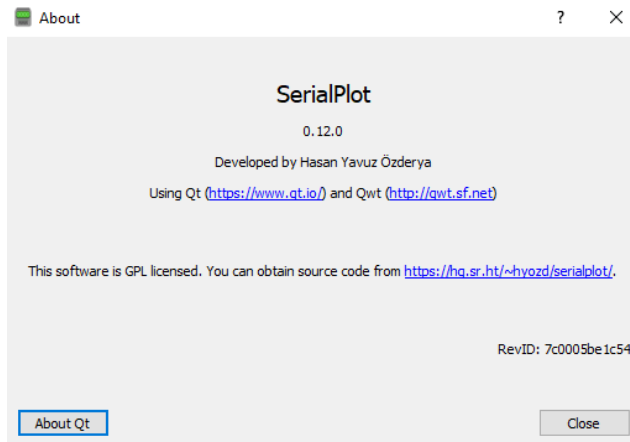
About

?

×

SerialPlot

0.12.0

Developed by Hasan Yavuz Özderya

Using Qt (https://www.qt.io/) and Qwt (http://qwt.sf.net)

This software is GPL licensed. You can obtain source code from https://hg.sr.ht/~hyozd/serialplot/.

RevID: 7c0005be1c54

About Qt

Close